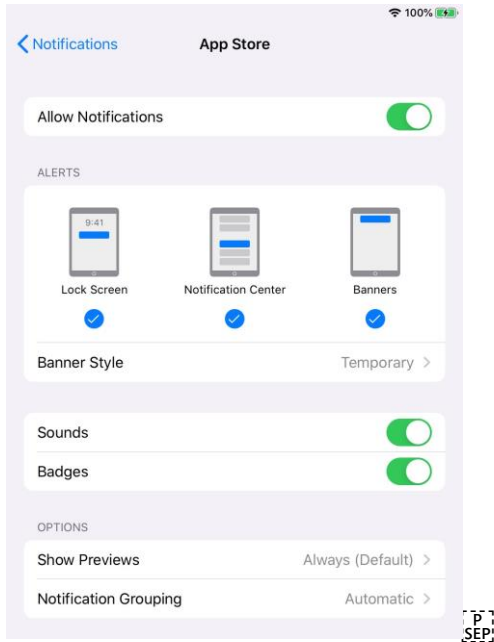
100%

Notifications

App Store

Allow Notifications

ALERTS

9:41

Lock Screen

Notification Center

Banners

Banner Style

Temporary

Sounds

Badges

OPTIONS

Show Previews

Always (Default)

Notification Grouping

Automatic

P
SEP